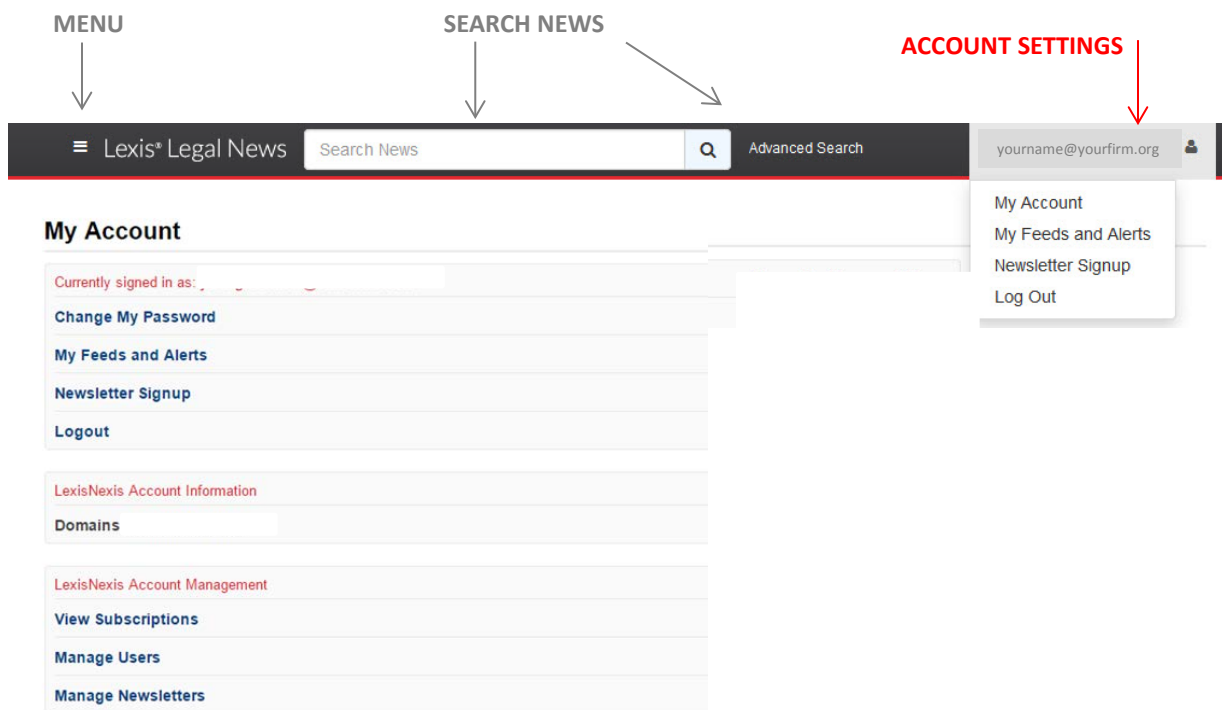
MENU

SEARCH NEWS

ACCOUNT SETTINGS

≡ Lexis® Legal News

Search News

Advanced Search

yourname@yourfirm.org

My Account
My Feeds and Alerts
Newsletter Signup
Log Out

My Account

Currently signed in as: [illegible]

Change My Password

My Feeds and Alerts

Newsletter Signup

Logout

LexisNexis Account Information

Domains

LexisNexis Account Management

View Subscriptions

Manage Users

Manage Newsletters